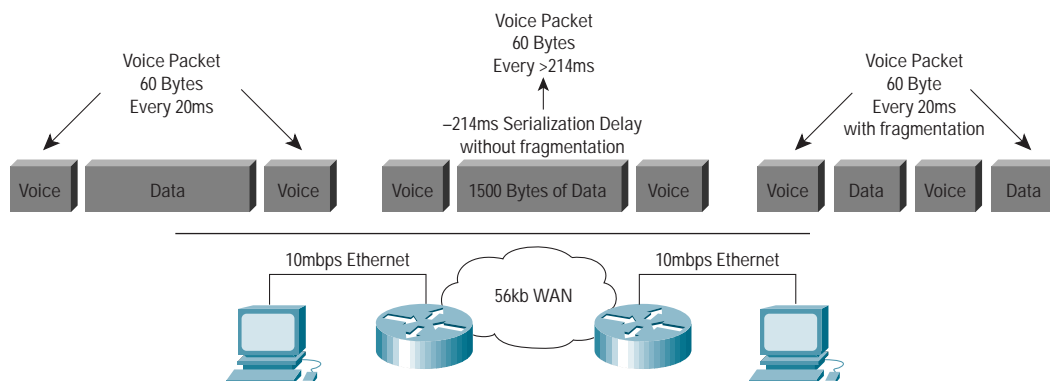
Voice Packet
60 Bytes
Every 20ms

Voice

Data

Voice

Voice Packet
60 Bytes
Every >214ms

~214ms Serialization Delay
without fragmentation

Voice

1500 Bytes of Data

Voice

Voice Packet
60 Byte
Every 20ms
with fragmentation

Voice

Data

Voice

Data

10mbps Ethernet

56kb WAN

10mbps Ethernet